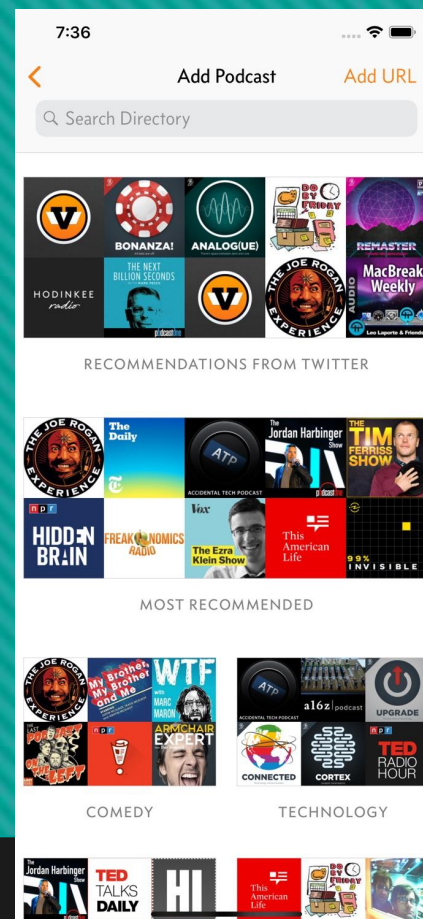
7:36

Add Podcast

Add URL

Search Directory

V

BONANZA!

ANALOG(UE)

DO BY FRIDAY

REMASTER

HODINKEE radio

THE NEXT BILLION SECONDS

V

THE JOE ROGAN EXPERIENCE

MacBreak Weekly

RECOMMENDATIONS FROM TWITTER

THE JOE ROGAN EXPERIENCE

The Daily

ATP

ACCIDENTAL TECH PODCAST

The Jordan Harbinger Show

THE TIM FERRISS SHOW

npr HIDDEN BRAIN

FREAKONOMICS RADIO

Vox The Ezra Klein Show

This American Life

99% INVISIBLE

MOST RECOMMENDED

THE JOE ROGAN EXPERIENCE

My Brother, My Brother and Me

WTF with MARC MARON

npr

ARMCHAIR EXPERT

COMEDY

ATP

ACCIDENTAL TECH PODCAST

a16z podcast

UPGRADE

CONNECTED

CORTEX

npr TED RADIO HOUR

TECHNOLOGY

The Jordan Harbinger Show

TED TALKS DAILY

HI

This American Life

DO BY FRIDAY